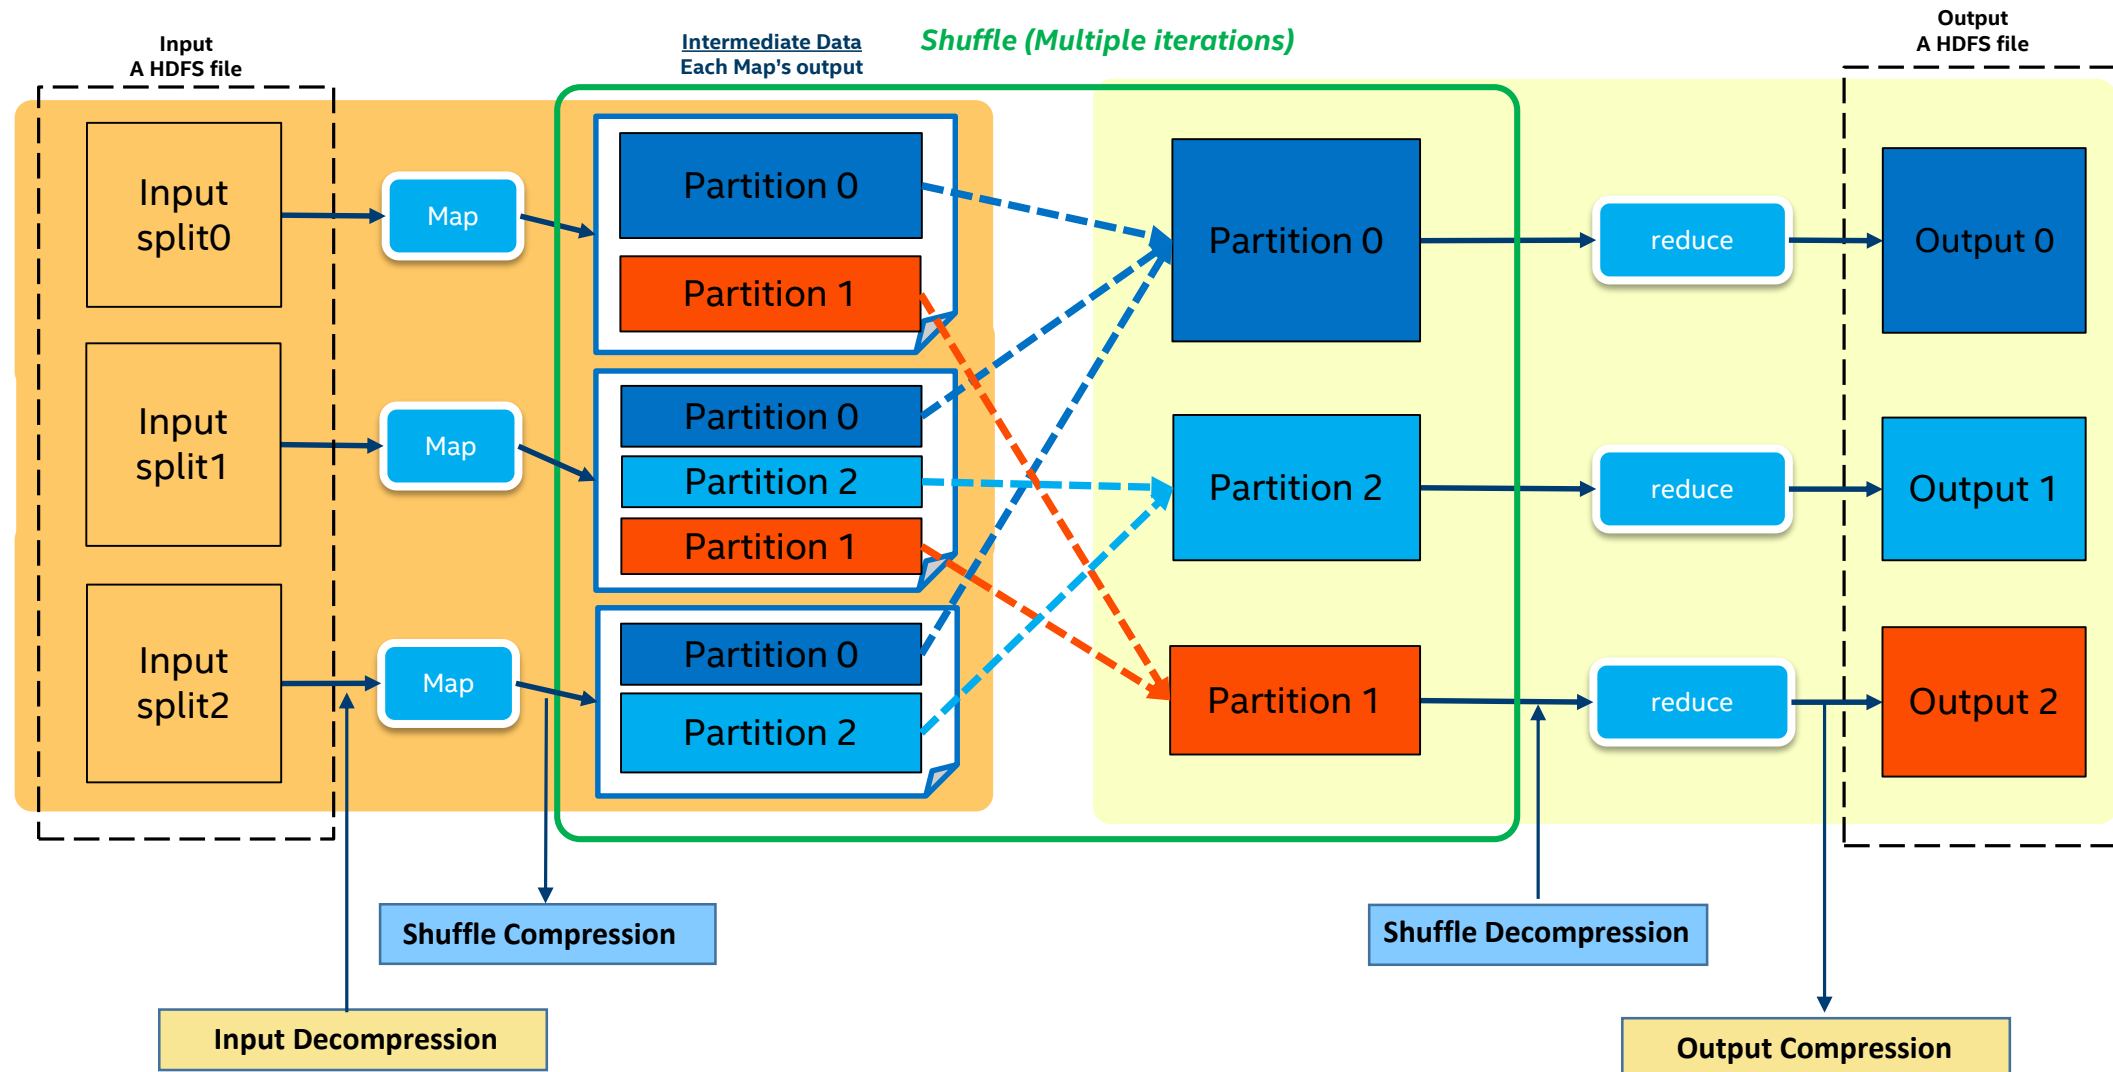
Input
A HDFS file

Intermediate Data
Each Map's output

Shuffle (Multiple iterations)

Output
A HDFS file

Input split0

Input split1

Input split2

Map

Map

Map

Partition 0

Partition 1

Partition 0

Partition 2

Partition 1

Partition 0

Partition 2

Partition 0

Partition 2

Partition 1

reduce

reduce

reduce

Output 0

Output 1

Output 2

Shuffle Compression

Shuffle Decompression

Input Decompression

Output Compression